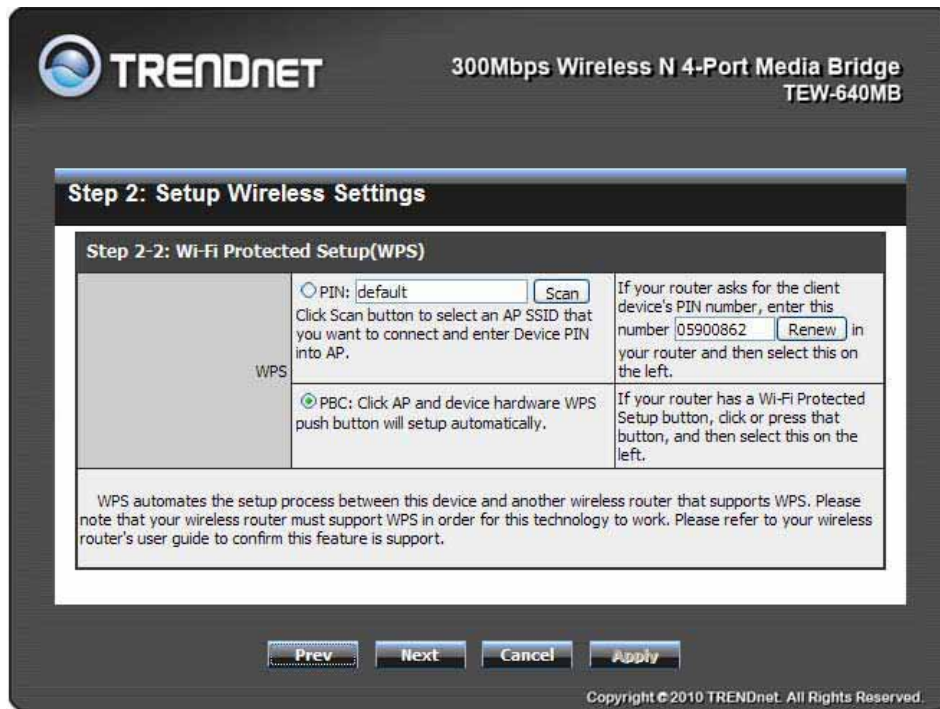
TRENDnET

300Mbps Wireless N 4-Port Media Bridge
TEW-640MB

Step 2: Setup Wireless Settings

Step 2-2: Wi-Fi Protected Setup(WPS)

| | | |
|---|---|---|
| WPS | PIN: default Scan<br>Click Scan button to select an AP SSID that you want to connect and enter Device PIN into AP. | If your router asks for the client device's PIN number, enter this number 05900862 Renew in your router and then select this on the left. |
| | PBC: Click AP and device hardware WPS push button will setup automatically. | If your router has a Wi-Fi Protected Setup button, click or press that button, and then select this on the left. |

WPS automates the setup process between this device and another wireless router that supports WPS. Please note that your wireless router must support WPS in order for this technology to work. Please refer to your wireless router's user guide to confirm this feature is support.

Prev Next Cancel Apply

Copyright © 2010 TRENDnet. All Rights Reserved.